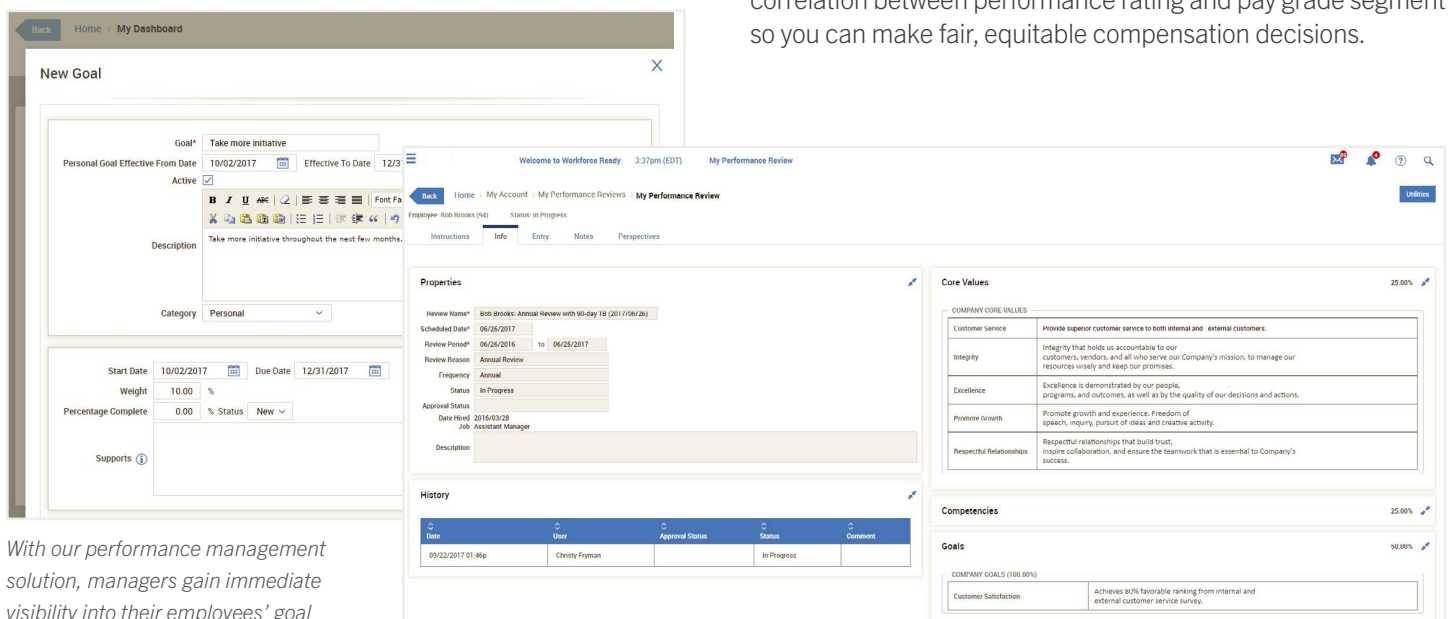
correlation between performance rating and pay grade segment so you can make fair, equitable compensation decisions.

Back Home › My Dashboard

New Goal

Goal* Take more initiative
Personal Goal Effective From Date 10/02/2017 Effective To Date 12/3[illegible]
Active
Font Fa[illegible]
Description Take more initiative throughout the next few months.
Category Personal

Start Date 10/02/2017 Due Date 12/31/2017
Weight 10.00 %
Percentage Complete 0.00 % Status New
Supports

With our performance management solution, managers gain immediate visibility into their employees' goal

Welcome to Workforce Ready 3:37pm (EDT) My Performance Review

Back Home › My Account › My Performance Reviews › My Performance Review
Utilities
Employee: Bob Brooks (94) Status: In Progress
Instructions Info Entry Notes Perspectives

Properties
Review Name* Bob Brooks: Annual Review with 90-day TB (2017/06/26)
Scheduled Date* 06/26/2017
Review Period* 06/26/2016 to 06/25/2017
Review Reason Annual Review
Frequency Annual
Status In Progress
Approval Status
Date Hired 2016/03/28
Job Assistant Manager
Description

History

| Date | User | Approval Status | Status | Comment |
|---|---|---|---|---|
| 09/22/2017 01:46p | Christy Fryman | | In Progress | |

Core Values 25.00%
COMPANY CORE VALUES

| Customer Service | Provide superior customer service to both internal and external customers. |
|---|---|
| Integrity | Integrity that holds us accountable to our customers, vendors, and all who serve our Company's mission, to manage our resources wisely and keep our promises. |
| Excellence | Excellence is demonstrated by our people, programs, and outcomes, as well as by the quality of our decisions and actions. |
| Promote Growth | Promote growth and experience. Freedom of speech, inquiry, pursuit of ideas and creative activity. |
| Respectful Relationships | Respectful relationships that build trust, inspire collaboration, and ensure the teamwork that is essential to Company's success. |

Competencies 25.00%

Goals 50.00%
COMPANY GOALS (100.00%)

| Customer Satisfaction | Achieves 80% favorable ranking from internal and external customer service survey. |
|---|---|